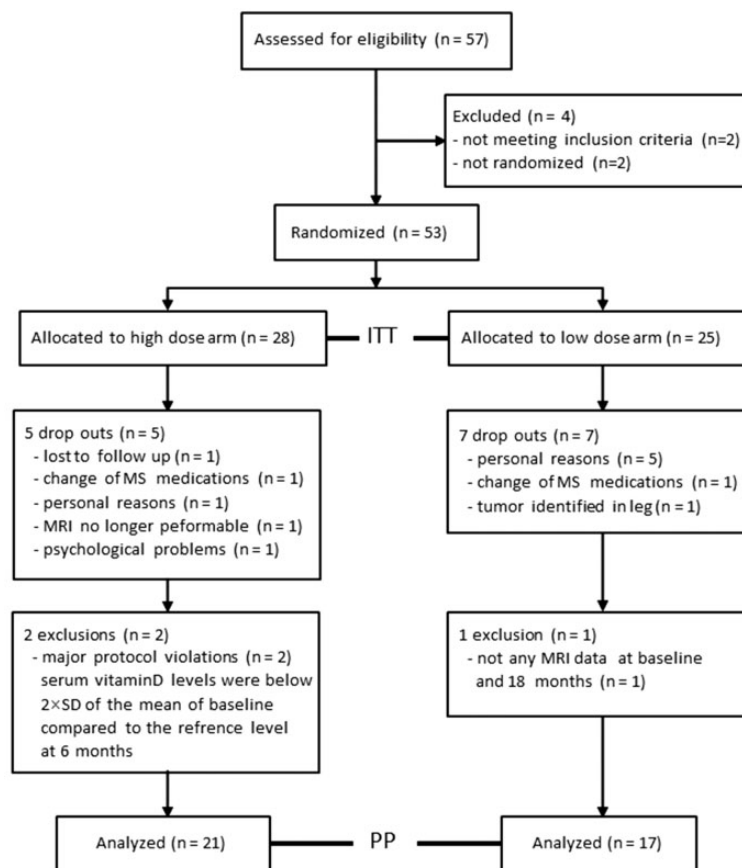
Assessed for eligibility (n = 57)

Excluded (n = 4)
- not meeting inclusion criteria (n=2)
- not randomized (n=2)

Randomized (n = 53)

Allocated to high dose arm (n = 28)

ITT

Allocated to low dose arm (n = 25)

5 drop outs (n = 5)
- lost to follow up (n = 1)
- change of MS medications (n = 1)
- personal reasons (n = 1)
- MRI no longer peformable (n = 1)
- psychological problems (n = 1)

7 drop outs (n = 7)
- personal reasons (n = 5)
- change of MS medications (n = 1)
- tumor identified in leg (n = 1)

2 exclusions (n = 2)
- major protocol violations (n = 2) serum vitaminD levels were below 2×SD of the mean of baseline compared to the refrence level at 6 months

1 exclusion (n = 1)
- not any MRI data at baseline and 18 months (n = 1)

Analyzed (n = 21)

PP

Analyzed (n = 17)